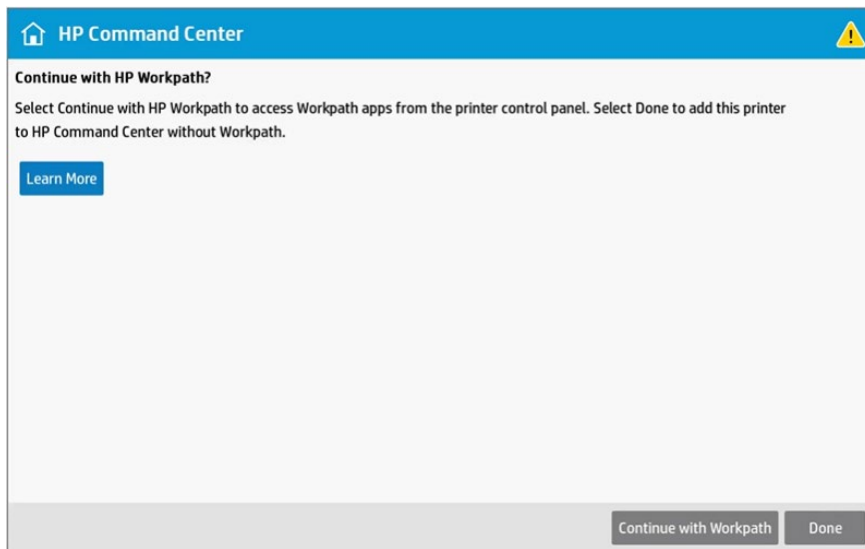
HP Command Center

Continue with HP Workpath?

Select Continue with HP Workpath to access Workpath apps from the printer control panel. Select Done to add this printer to HP Command Center without Workpath.

Learn More

Continue with Workpath

Done